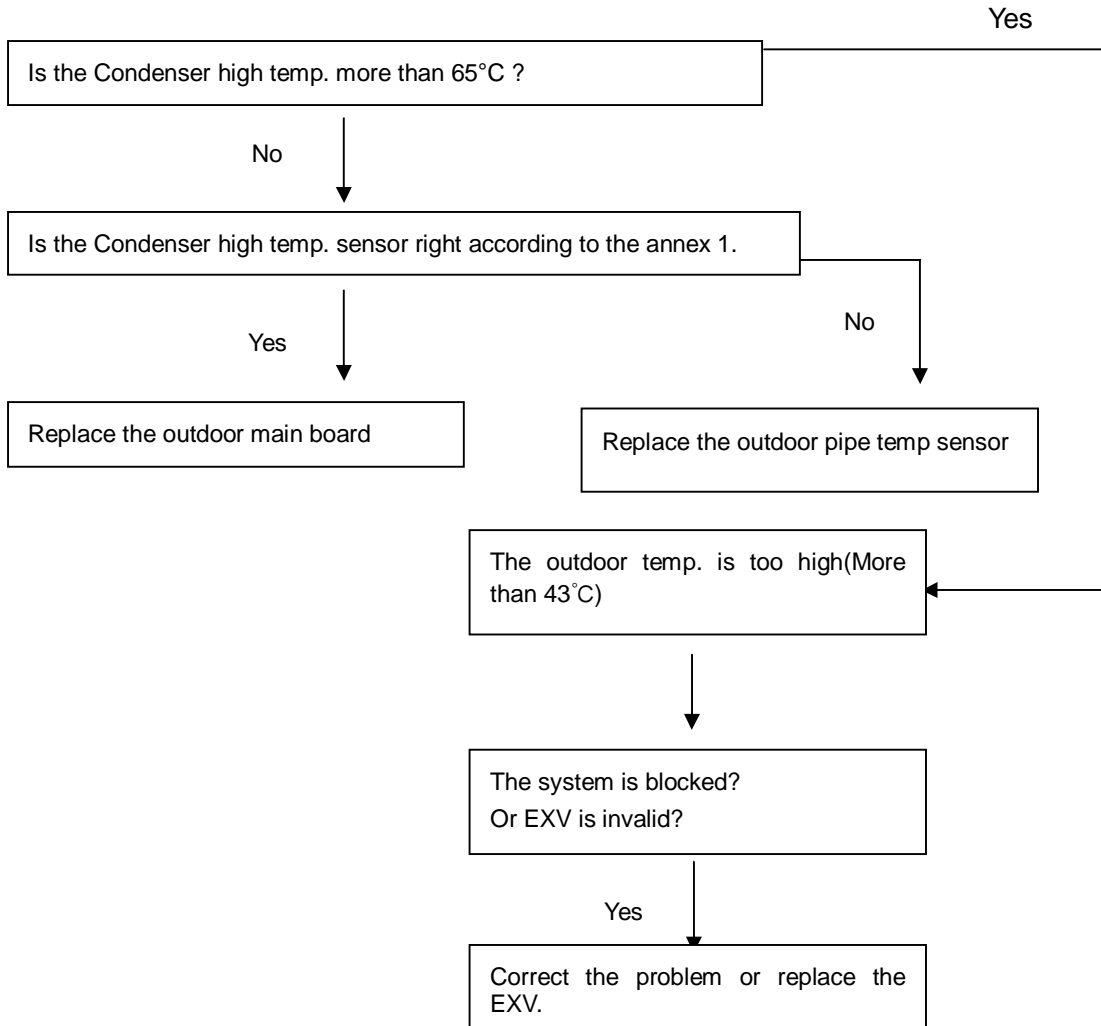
Yes

Is the Condenser high temp. more than 65°C ?

No

Is the Condenser high temp. sensor right according to the annex 1.

Yes

No

Replace the outdoor main board

Replace the outdoor pipe temp sensor

The outdoor temp. is too high(More than 43°C)

The system is blocked?
Or EXV is invalid?

Yes

Correct the problem or replace the EXV.